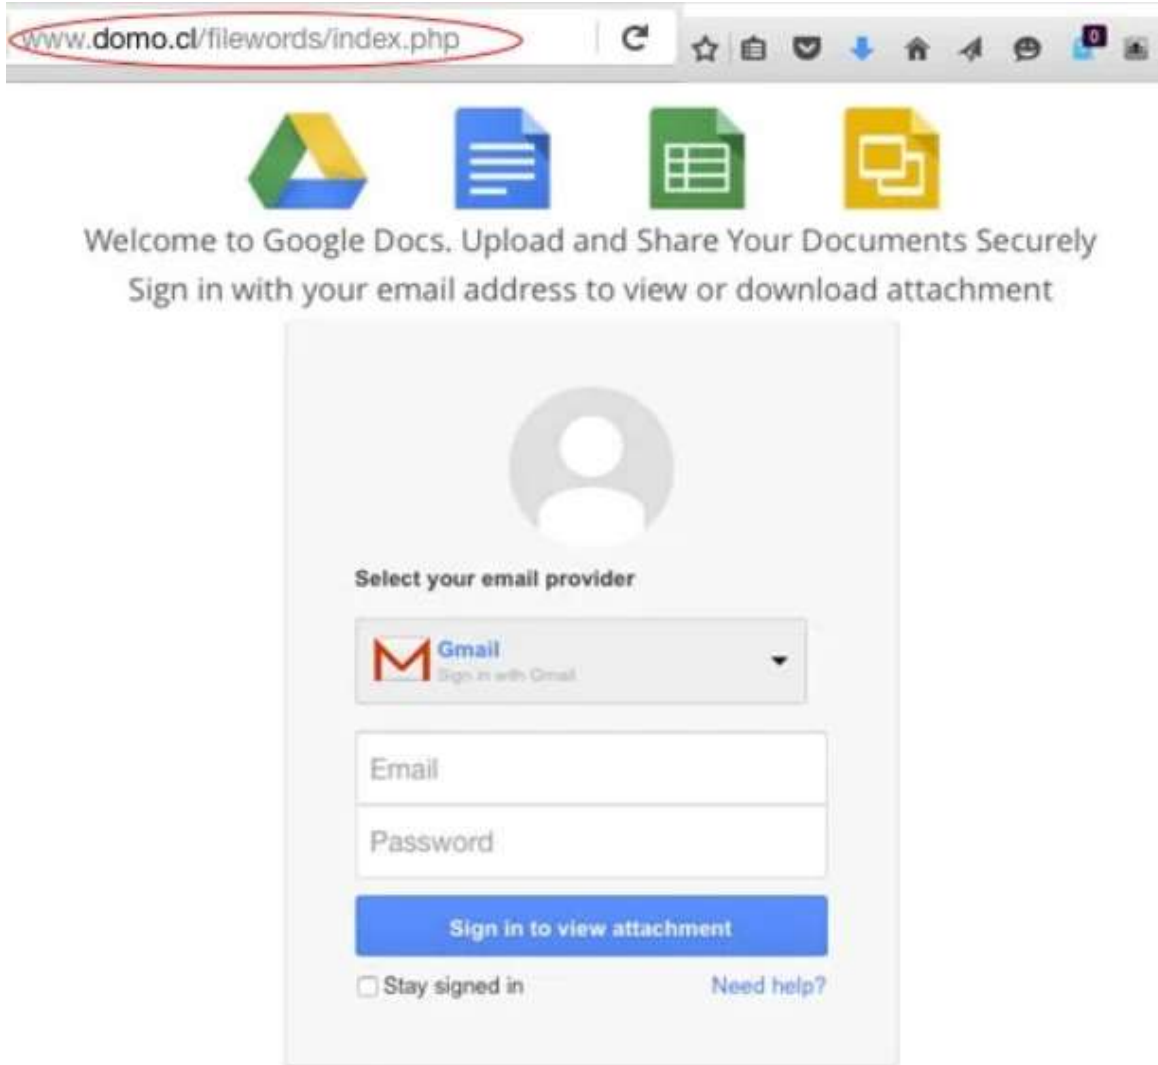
www.domo.cl/filewords/index.php

0

Welcome to Google Docs. Upload and Share Your Documents Securely
Sign in with your email address to view or download attachment

Select your email provider

Gmail
Sign in with Gmail

Email

Password

Sign in to view attachment

Stay signed in

Need help?